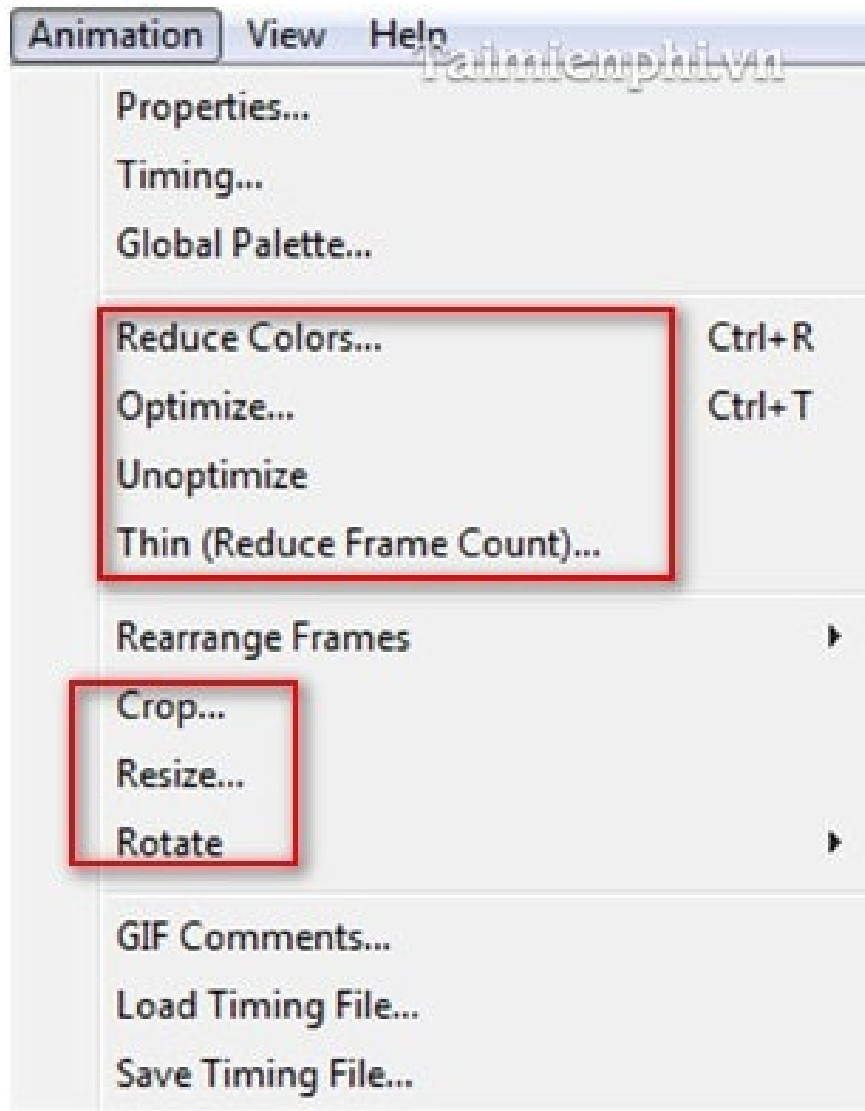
Animation View Help Taimienphi.vn

Properties...
Timing...
Global Palette...

Reduce Colors... Ctrl+R
Optimize... Ctrl+T
Unoptimize
Thin (Reduce Frame Count)...

Rearrange Frames
Crop...
Resize...
Rotate

GIF Comments...
Load Timing File...
Save Timing File...